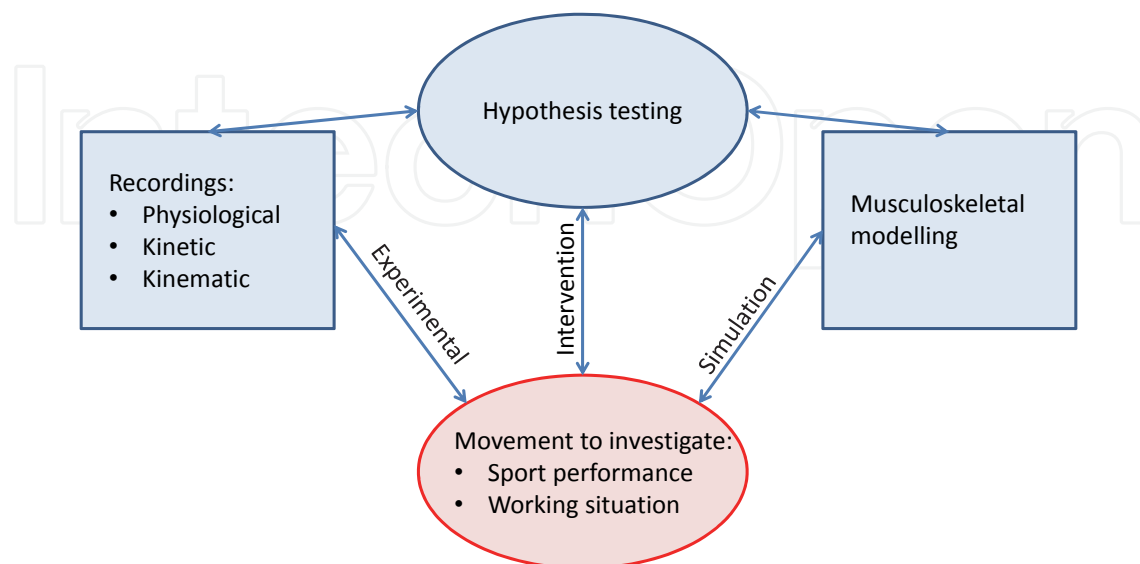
IntechOpen

Hypothesis testing

Recordings:
- Physiological
- Kinetic
- Kinematic

Musculoskeletal modelling

Experimental

Intervention

Simulation

Movement to investigate:
- Sport performance
- Working situation